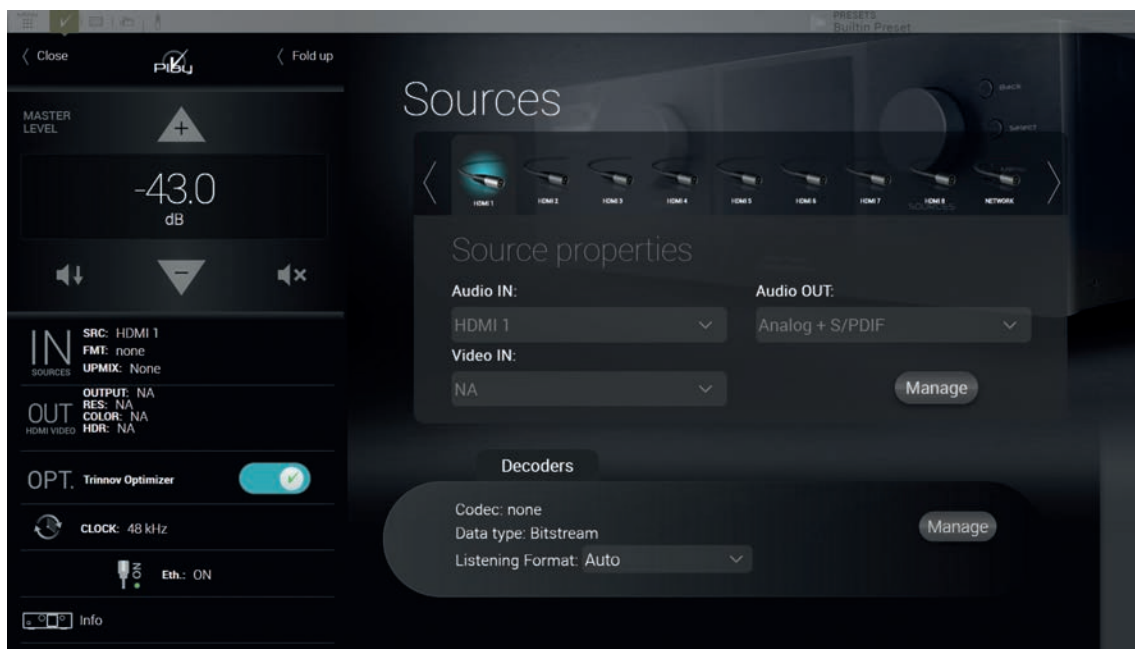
PRESETS
Builtin Preset

Close
Fold up

MASTER LEVEL
+
-43.0
dB

IN SOURCES
SRC: HDMI 1
FMT: none
UPMIX: None

OUT HDMI VIDEO
OUTPUT: NA
RES: NA
COLOR: NA
HDR: NA

OPT. Trinnov Optimizer

CLOCK: 48 kHz

ON
Eth.: ON

Info

Sources

HDMI 1
HDMI 2
HDMI 3
HDMI 4
HDMI 5
HDMI 6
HDMI 7
HDMI 8
NETWORK

Source properties
Audio IN:
HDMI 1
Audio OUT:
Analog + S/PDIF
Video IN:
NA
Manage

Decoders
Codec: none
Data type: Bitstream
Listening Format: Auto
Manage